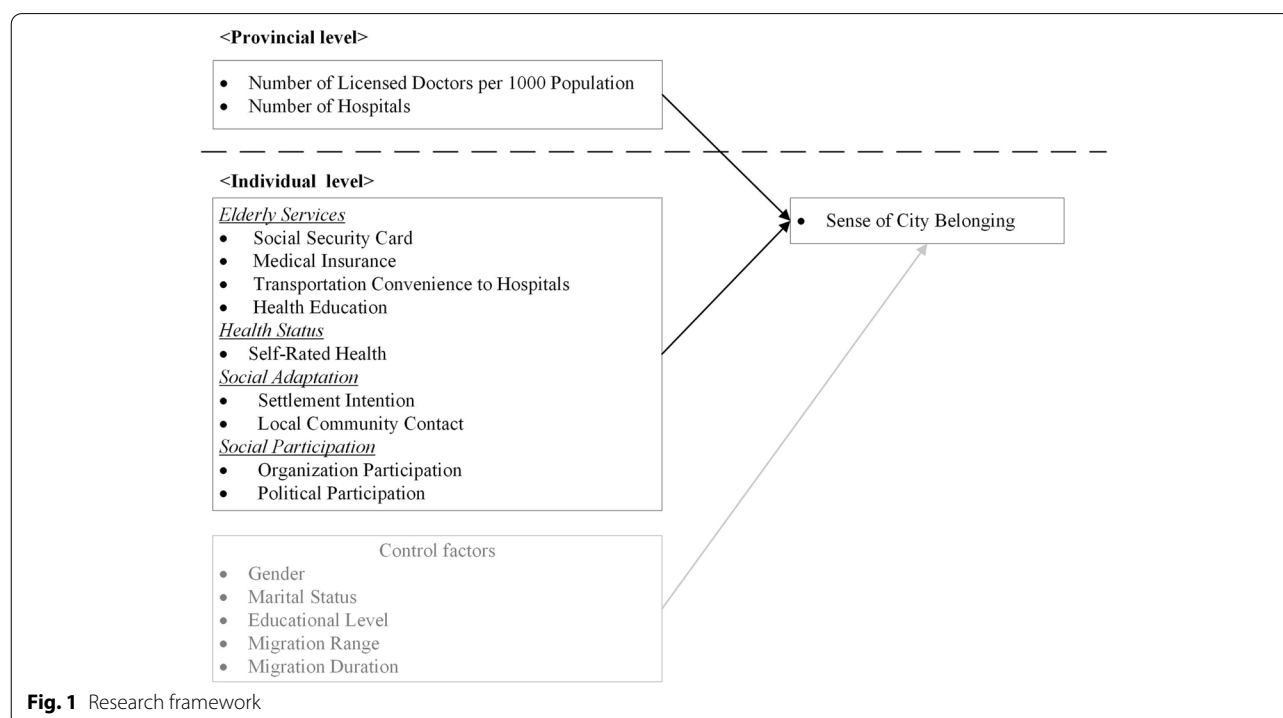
<Provincial level>

- Number of Licensed Doctors per 1000 Population
- Number of Hospitals

<Individual level>

Elderly Services
- Social Security Card
- Medical Insurance
- Transportation Convenience to Hospitals
- Health Education

Health Status
- Self-Rated Health

Social Adaptation
- Settlement Intention
- Local Community Contact

Social Participation
- Organization Participation
- Political Participation

- Sense of City Belonging

Control factors
- Gender
- Marital Status
- Educational Level
- Migration Range
- Migration Duration

Fig. 1 Research framework